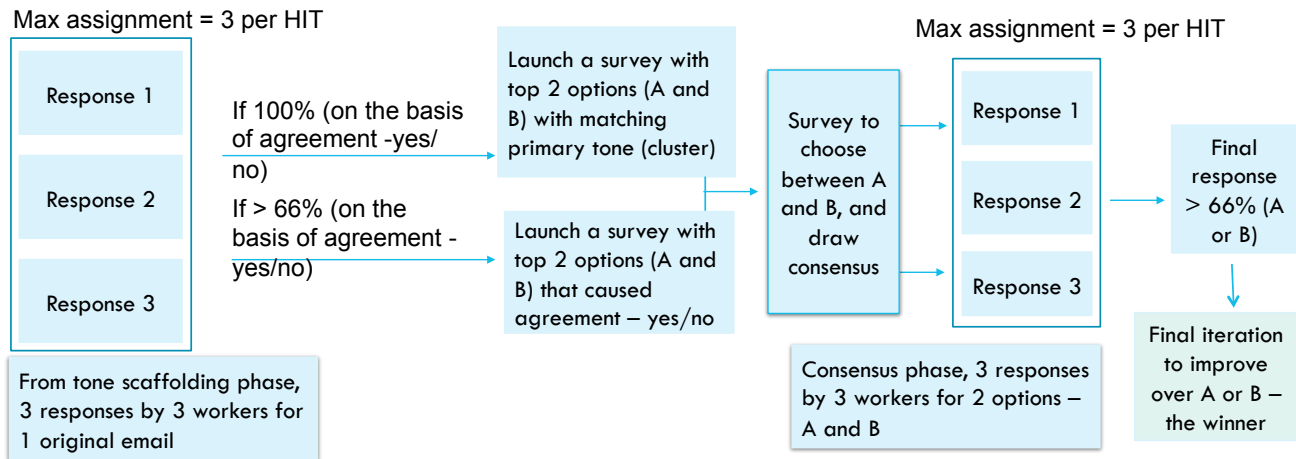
Max assignment = 3 per HIT

Response 1

Response 2

Response 3

From tone scaffolding phase, 3 responses by 3 workers for 1 original email

If 100% (on the basis of agreement -yes/ no)

If > 66% (on the basis of agreement - yes/no)

Launch a survey with top 2 options (A and B) with matching primary tone (cluster)

Launch a survey with top 2 options (A and B) that caused agreement – yes/no

Survey to choose between A and B, and draw consensus

Max assignment = 3 per HIT

Response 1

Response 2

Response 3

Consensus phase, 3 responses by 3 workers for 2 options – A and B

Final response > 66% (A or B)

Final iteration to improve over A or B – the winner